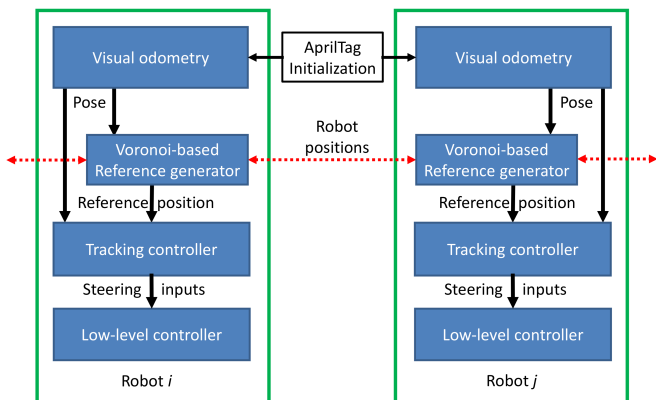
Visual odometry

AprilTag Initialization

Visual odometry

Pose

Robot positions

Pose

Voronoi-based Reference generator

Voronoi-based Reference generator

Reference position

Reference position

Tracking controller

Tracking controller

Steering inputs

Steering inputs

Low-level controller

Low-level controller

Robot $i$

Robot $j$